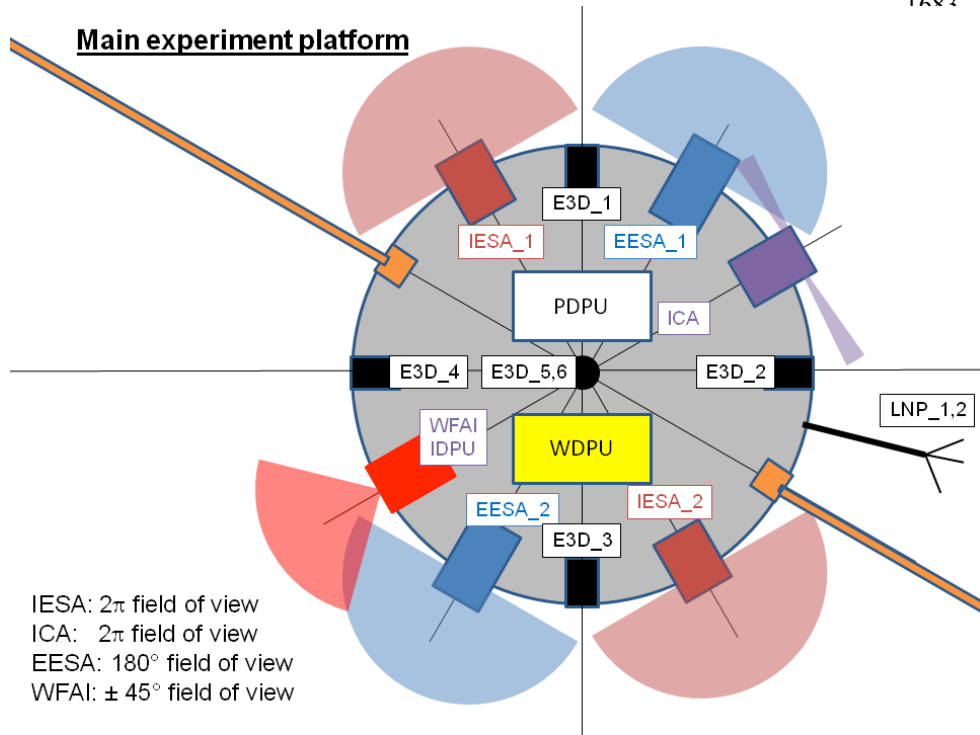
Main experiment platform

E3D_1

IESA_1

EESA_1

PDPU

ICA

E3D_4

E3D_5,6

E3D_2

LNP_1,2

WFAI IDPU

WDPU

EESA_2

IESA_2

E3D_3

IESA: $2\pi$ field of view
ICA: $2\pi$ field of view
EESA: 180° field of view
WFAI: ± 45° field of view